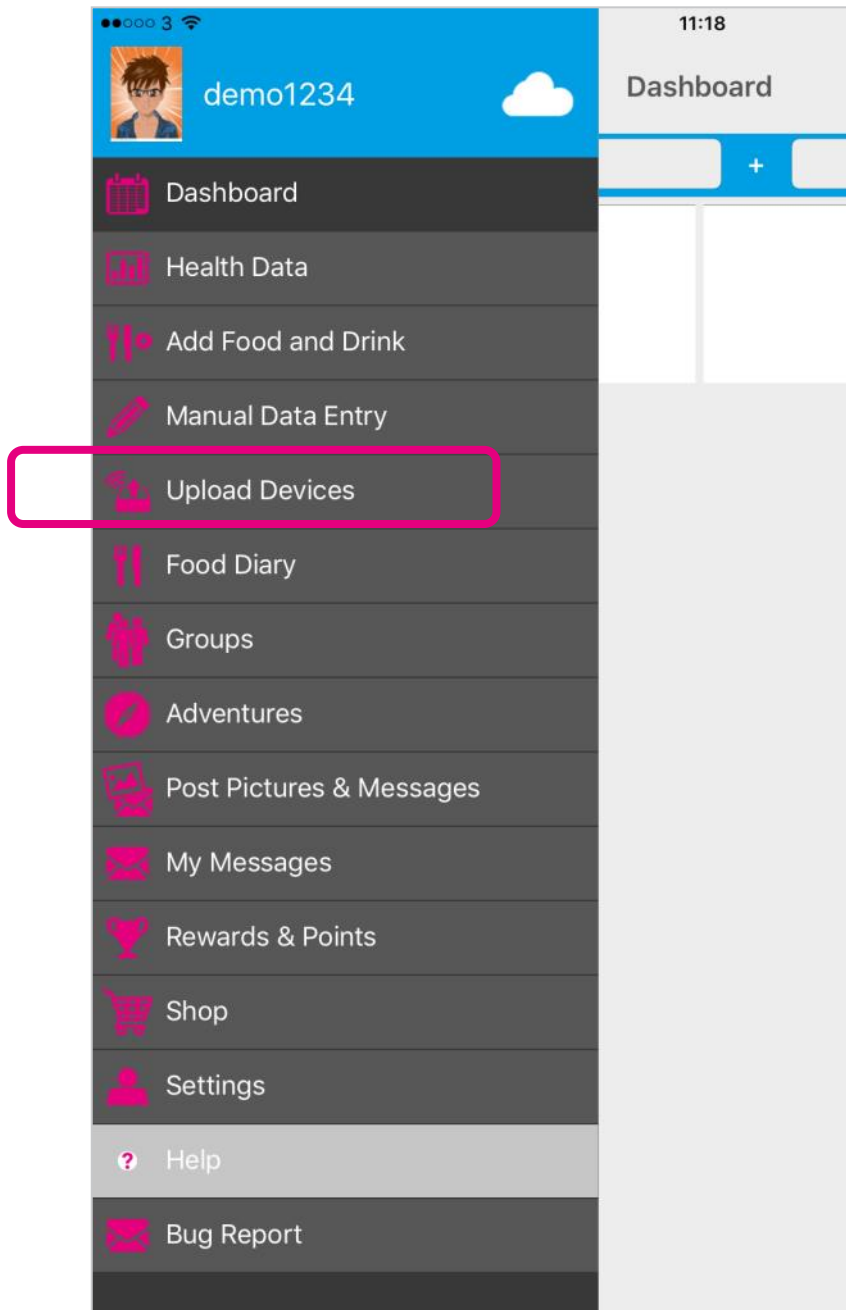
●●○○○ 3

11:18

demo1234

Dashboard

+

Dashboard

Health Data

Add Food and Drink

Manual Data Entry

Upload Devices

Food Diary

Groups

Adventures

Post Pictures & Messages

My Messages

Rewards & Points

Shop

Settings

Help

Bug Report